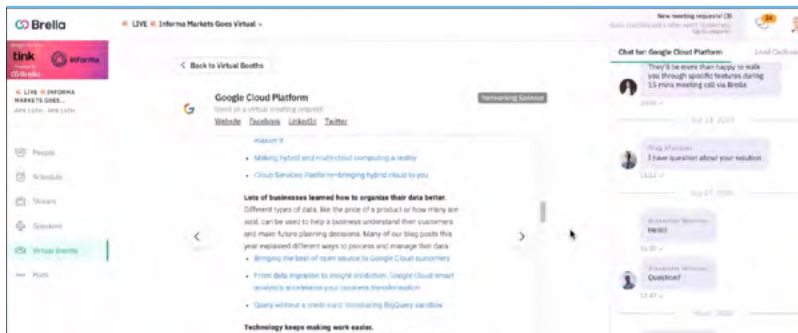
Brella

LIVE Informa Markets Goes Virtual

New meeting request! (3)

tink informa

LIVE INFORMA MARKETS GOES...

People

Schedule

Tickets

Speakers

Virtual Booths

Posts

< Back to Virtual Booths

Google Cloud Platform

Send us a virtual meeting request!

Website Facebook LinkedIn Twitter

Networking Sponsor

master it

Making hybrid and multicloud computing a reality

Cloud Services Platform—bringing hybrid cloud to you

Lots of businesses learned how to organize their data better.

Different types of data, like the price of a product or how many are sold, can be used to help a business understand their customers and make future planning decisions. Many of our blog posts this year explored different ways to process and manage their data.

Bringing the best of open source to Google Cloud customers

From data ingestion to insight prediction: Google Cloud smart analytics accelerates your business transformation

Query without a credit card: introducing BigQuery sandbox

Technology keeps making work easier.

Chat for: Google Cloud Platform

They'll be more than happy to walk you through specific features during 15 mins meeting call via Brella

I have question about your solution

Hello!

Question?